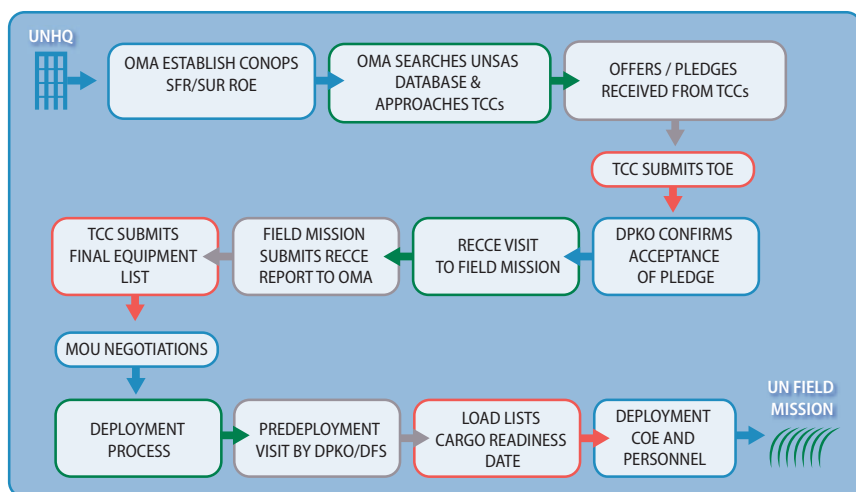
UNHQ

OMA ESTABLISH CONOPS SFR/SUR ROE

OMA SEARCHES UNSAS DATABASE & APPROACHES TCCs

OFFERS / PLEDGES RECEIVED FROM TCCs

TCC SUBMITS TOE

DPKO CONFIRMS ACCEPTANCE OF PLEDGE

RECCE VISIT TO FIELD MISSION

FIELD MISSION SUBMITS RECCE REPORT TO OMA

TCC SUBMITS FINAL EQUIPMENT LIST

MOU NEGOTIATIONS

DEPLOYMENT PROCESS

PREDEPLOYMENT VISIT BY DPKO/DFS

LOAD LISTS CARGO READINESS DATE

DEPLOYMENT COE AND PERSONNEL

UN FIELD MISSION